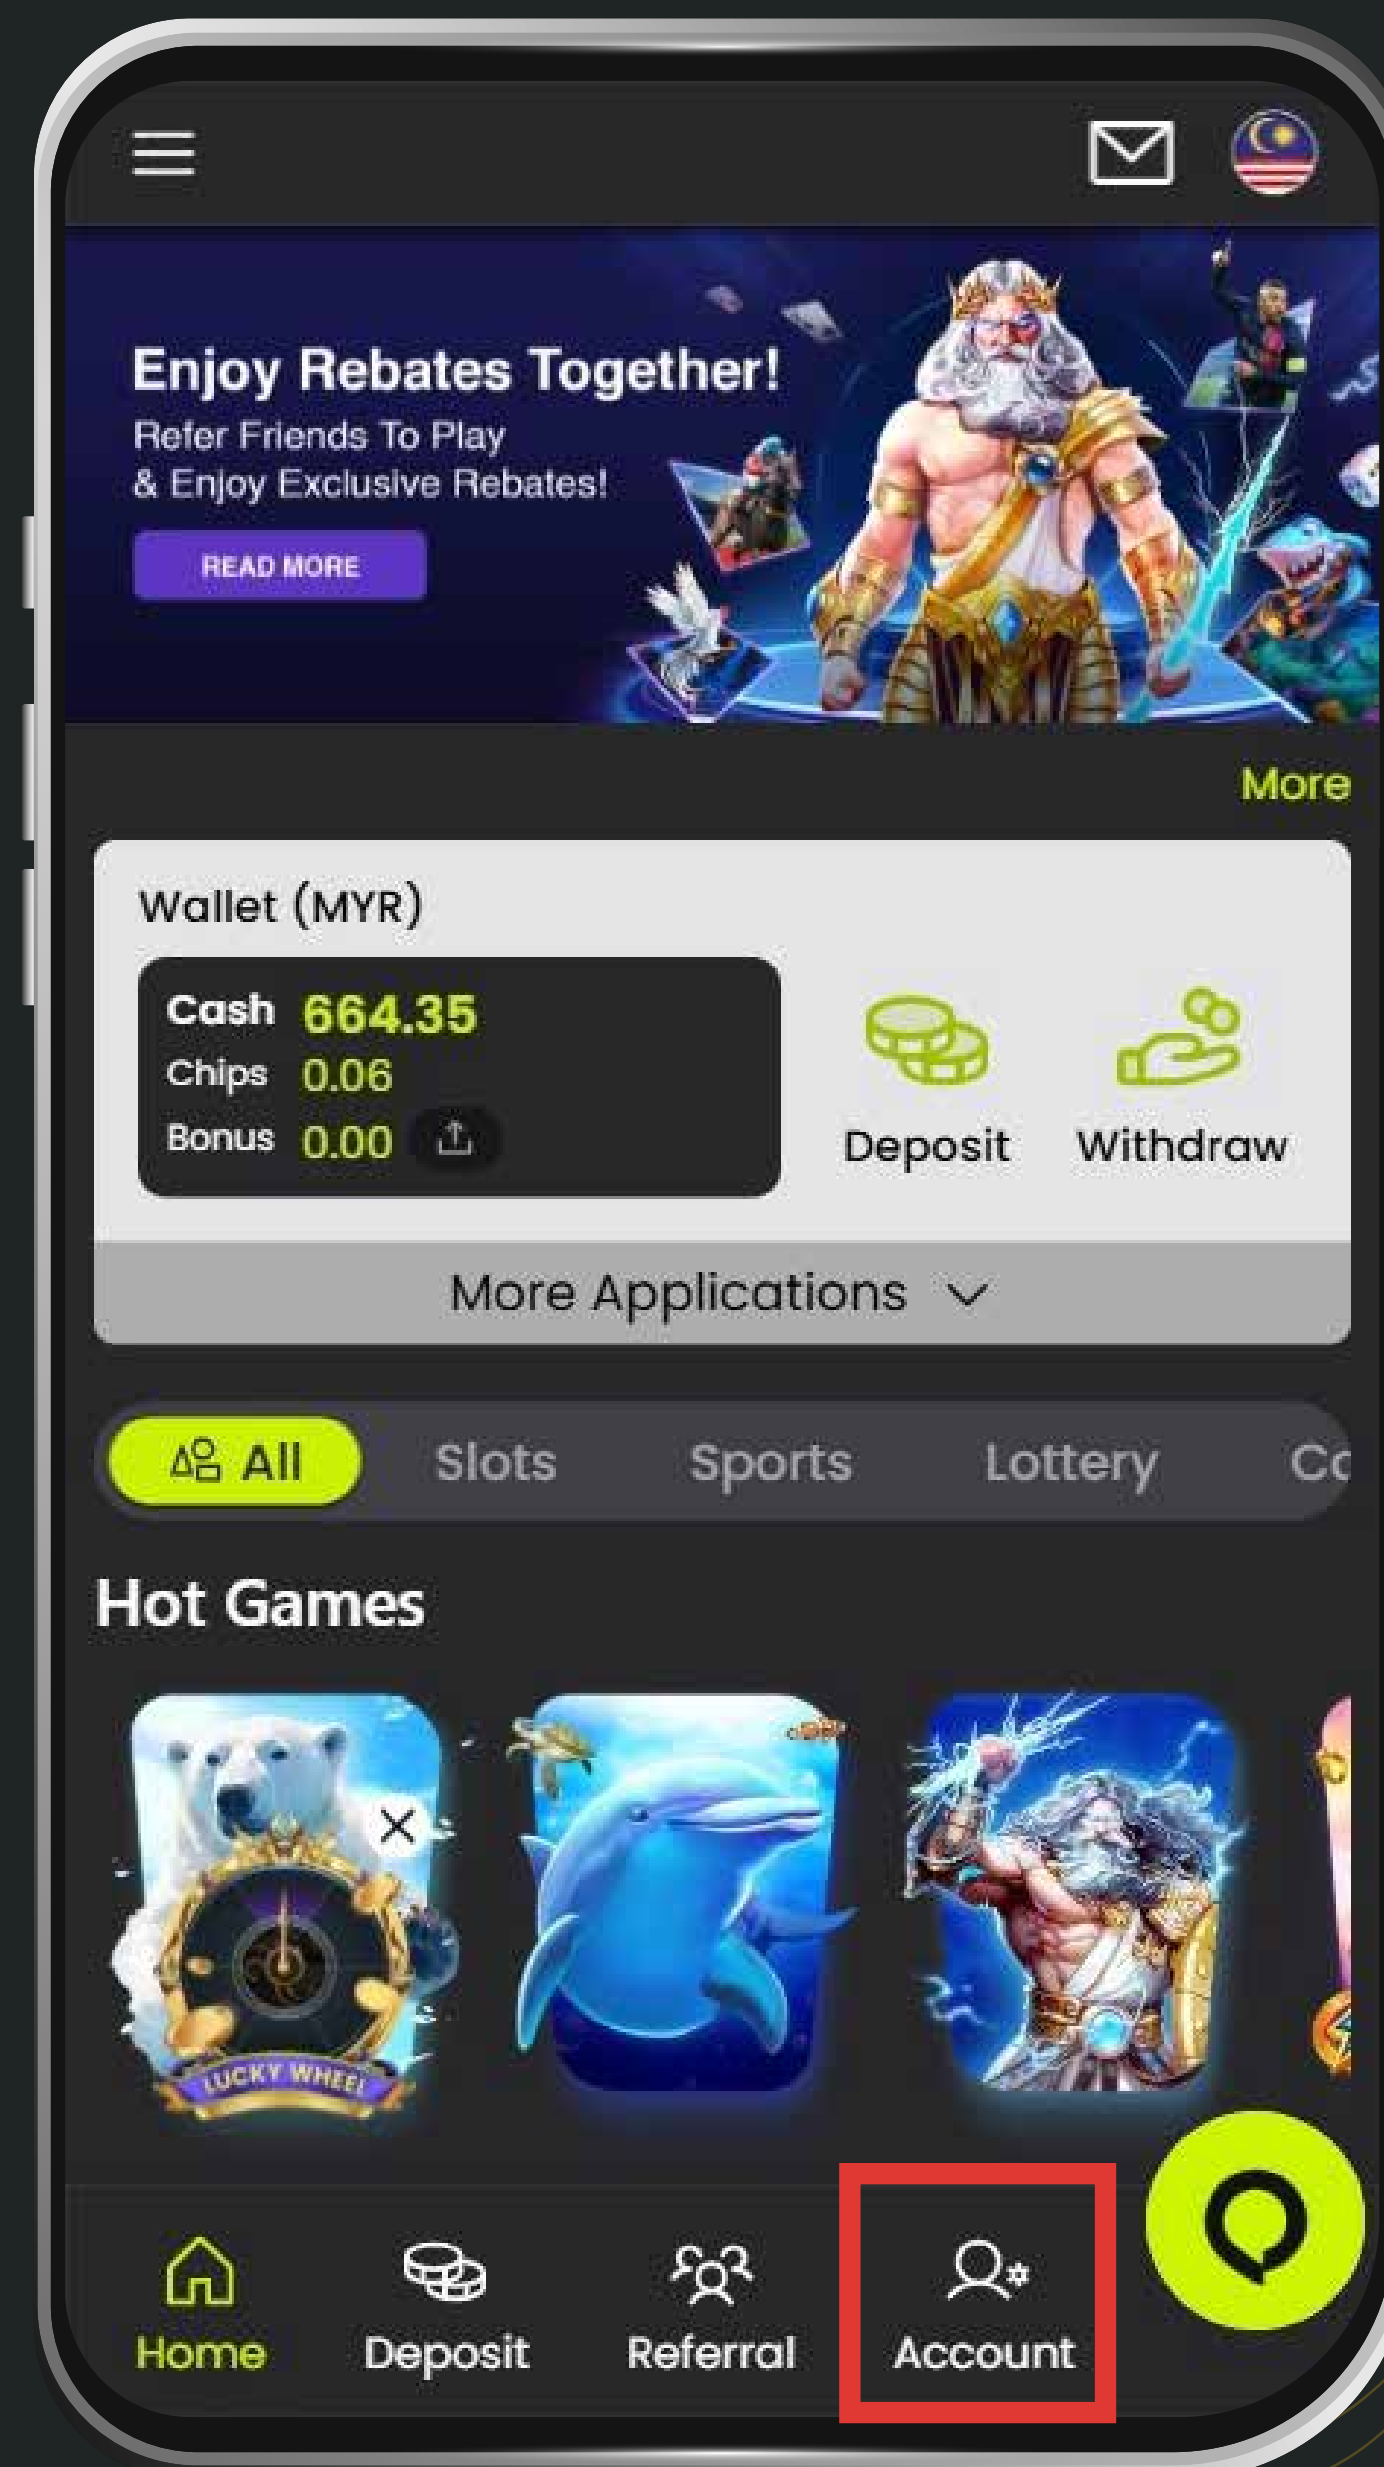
Enjoy Rebates Together!
Refer Friends To Play
& Enjoy Exclusive Rebates!

READ MORE

More

Wallet (MYR)

Cash 664.35
Chips 0.06
Bonus 0.00

Deposit Withdraw

More Applications

All Slots Sports Lottery Co

Hot Games

LUCKY WHEEL

Home Deposit Referral Account